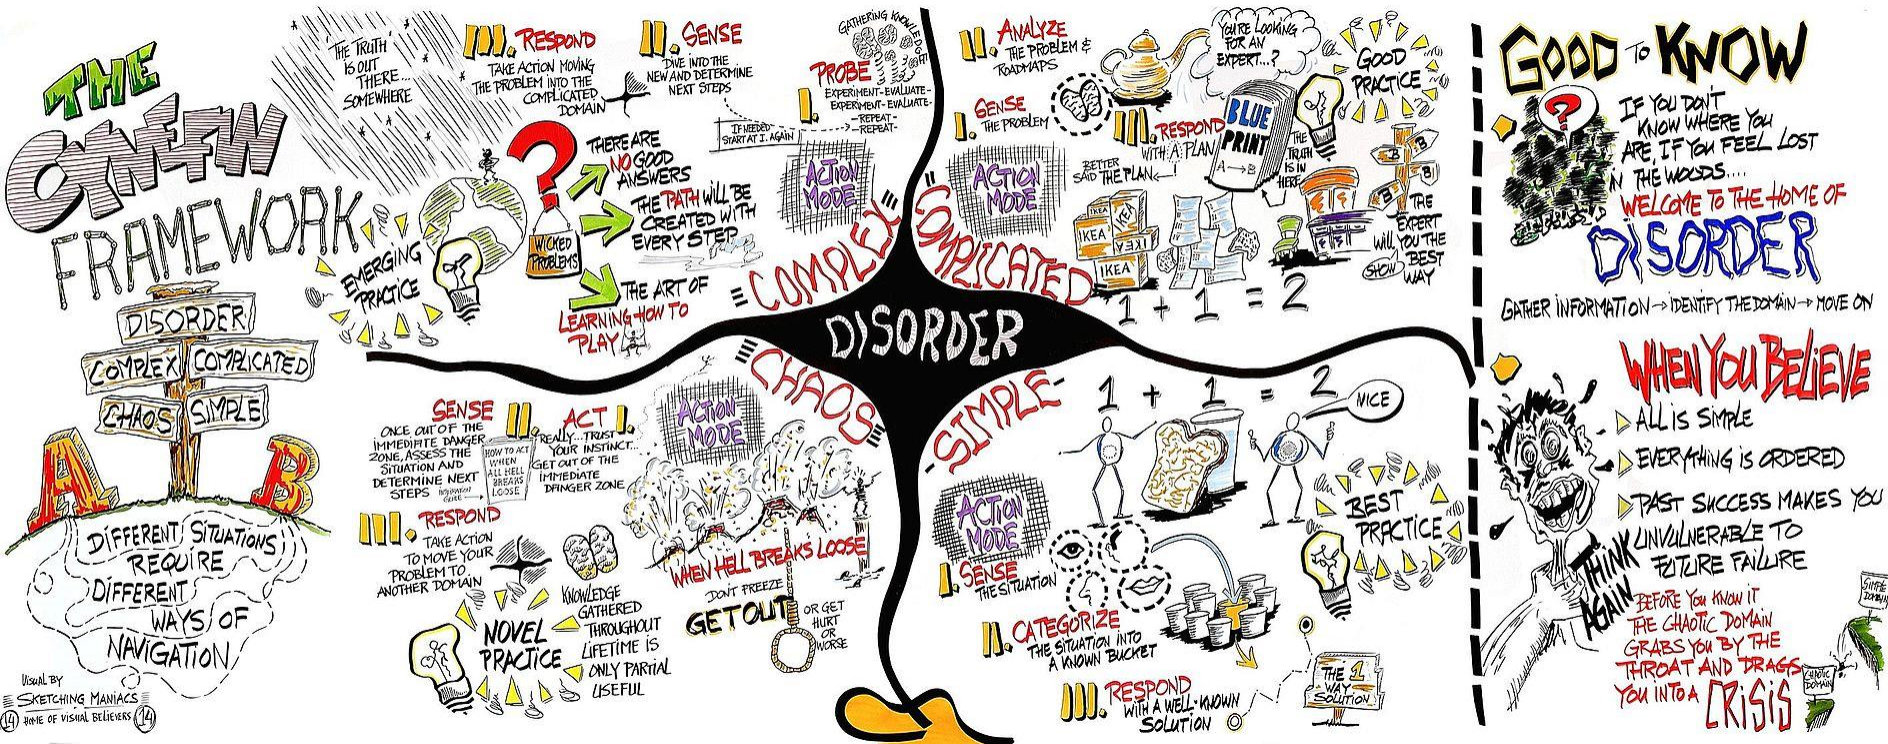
THE CYNEFIN FRAMEWORK

DISORDER
COMPLEX
COMPLICATED
CHAOS
SIMPLE

A
B

DIFFERENT SITUATIONS REQUIRE DIFFERENT WAYS OF NAVIGATION

VISUAL BY
SKETCHING MANIACS
HOME OF VISUAL BELIEVERS

THE TRUTH IS OUT THERE... SOMEWHERE

EMERGING PRACTICE

III. RESPOND
TAKE ACTION MOVING THE PROBLEM INTO THE COMPLICATED DOMAIN

II. SENSE
DIVE INTO THE NEW AND DETERMINE NEXT STEPS

IF NEEDED START AT I. AGAIN

GATHERING KNOWLEDGE!!!

I. PROBE
EXPERIMENT - EVALUATE - EXPERIMENT - EVALUATE - REPEAT - REPEAT -

WICKED PROBLEMS

THERE ARE NO GOOD ANSWERS
THE PATH WILL BE CREATED WITH EVERY STEP
THE ART OF LEARNING HOW TO PLAY

ACTION MODE

COMPLEX

II. ANALYZE
THE PROBLEM & ROADMAPS

I. SENSE
THE PROBLEM

YOU'RE LOOKING FOR AN EXPERT...?

GOOD PRACTICE

III. RESPOND
WITH A PLAN

BETTER SAID THE PLAN...!

BLUE PRINT
A → B

THE TRUTH IS IN HERE

THE EXPERT WILL SHOW YOU THE BEST WAY

ACTION MODE

COMPLICATED

IKEA IKEA IKEA IKEA

1 + 1 = 2

DISORDER

CHAOS

SENSE II.
ONCE OUT OF THE IMMEDIATE DANGER ZONE, ASSESS THE SITUATION AND DETERMINE NEXT STEPS

HOW TO ACT WHEN ALL HELL BREAKS LOOSE

ACT I.
REALLY... TRUST YOUR INSTINCT... GET OUT OF THE IMMEDIATE DANGER ZONE

ACTION MODE

III. RESPOND
TAKE ACTION TO MOVE YOUR PROBLEM TO ANOTHER DOMAIN

NOVEL PRACTICE

KNOWLEDGE GATHERED THROUGHOUT LIFETIME IS ONLY PARTIAL USEFUL

WHEN HELL BREAKS LOOSE

DON'T FREEZE
GET OUT
OR GET HURT OR WORSE

SIMPLE

1 + 1 = 2
NICE

BEST PRACTICE

ACTION MODE

I. SENSE
THE SITUATION

II. CATEGORIZE
THE SITUATION INTO A KNOWN BUCKET

III. RESPOND
WITH A WELL-KNOWN SOLUTION

THE 1 WAY SOLUTION

GOOD TO KNOW

IF YOU DON'T KNOW WHERE YOU ARE, IF YOU FEEL LOST IN THE WOODS...
WELCOME TO THE HOME OF
DISORDER

GATHER INFORMATION → IDENTIFY THE DOMAIN → MOVE ON

WHEN YOU BELIEVE
ALL IS SIMPLE
EVERYTHING IS ORDERED
PAST SUCCESS MAKES YOU UNVULNERABLE TO FUTURE FAILURE

THINK AGAIN

BEFORE YOU KNOW IT THE CHAOTIC DOMAIN GRABS YOU BY THE THROAT AND DRAGS YOU INTO A CRISIS

SIMPLE DOMAIN
CHAOTIC DOMAIN